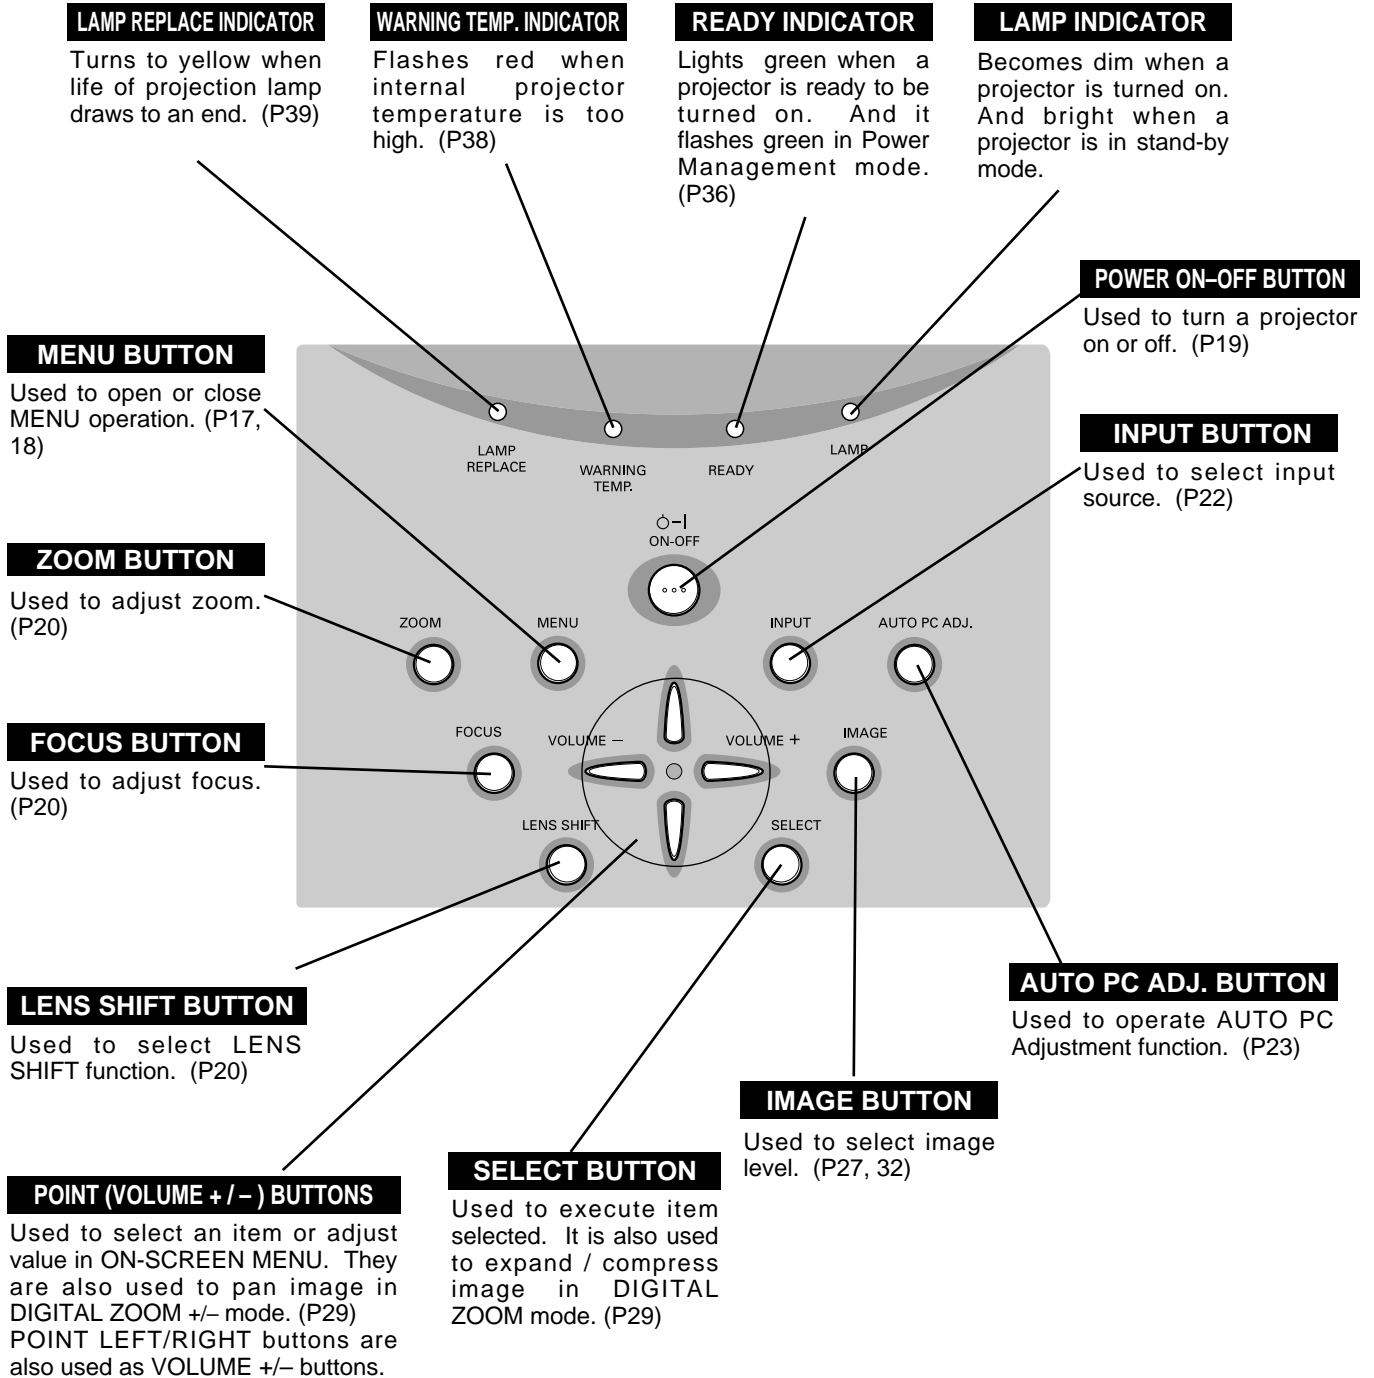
LAMP REPLACE INDICATOR
Turns to yellow when life of projection lamp draws to an end. (P39)

WARNING TEMP. INDICATOR
Flashes red when internal projector temperature is too high. (P38)

READY INDICATOR
Lights green when a projector is ready to be turned on. And it flashes green in Power Management mode. (P36)

LAMP INDICATOR
Becomes dim when a projector is turned on. And bright when a projector is in stand-by mode.

POWER ON–OFF BUTTON
Used to turn a projector on or off. (P19)

MENU BUTTON
Used to open or close MENU operation. (P17, 18)

INPUT BUTTON
Used to select input source. (P22)

ZOOM BUTTON
Used to adjust zoom. (P20)

FOCUS BUTTON
Used to adjust focus. (P20)

LAMP REPLACE
WARNING TEMP.
READY
LAMP
ON-OFF
ZOOM
MENU
INPUT
AUTO PC ADJ.
FOCUS
VOLUME –
VOLUME +
IMAGE
LENS SHIFT
SELECT

AUTO PC ADJ. BUTTON
Used to operate AUTO PC Adjustment function. (P23)

LENS SHIFT BUTTON
Used to select LENS SHIFT function. (P20)

IMAGE BUTTON
Used to select image level. (P27, 32)

POINT (VOLUME + / – ) BUTTONS
Used to select an item or adjust value in ON-SCREEN MENU. They are also used to pan image in DIGITAL ZOOM +/– mode. (P29) POINT LEFT/RIGHT buttons are also used as VOLUME +/– buttons.

SELECT BUTTON
Used to execute item selected. It is also used to expand / compress image in DIGITAL ZOOM mode. (P29)